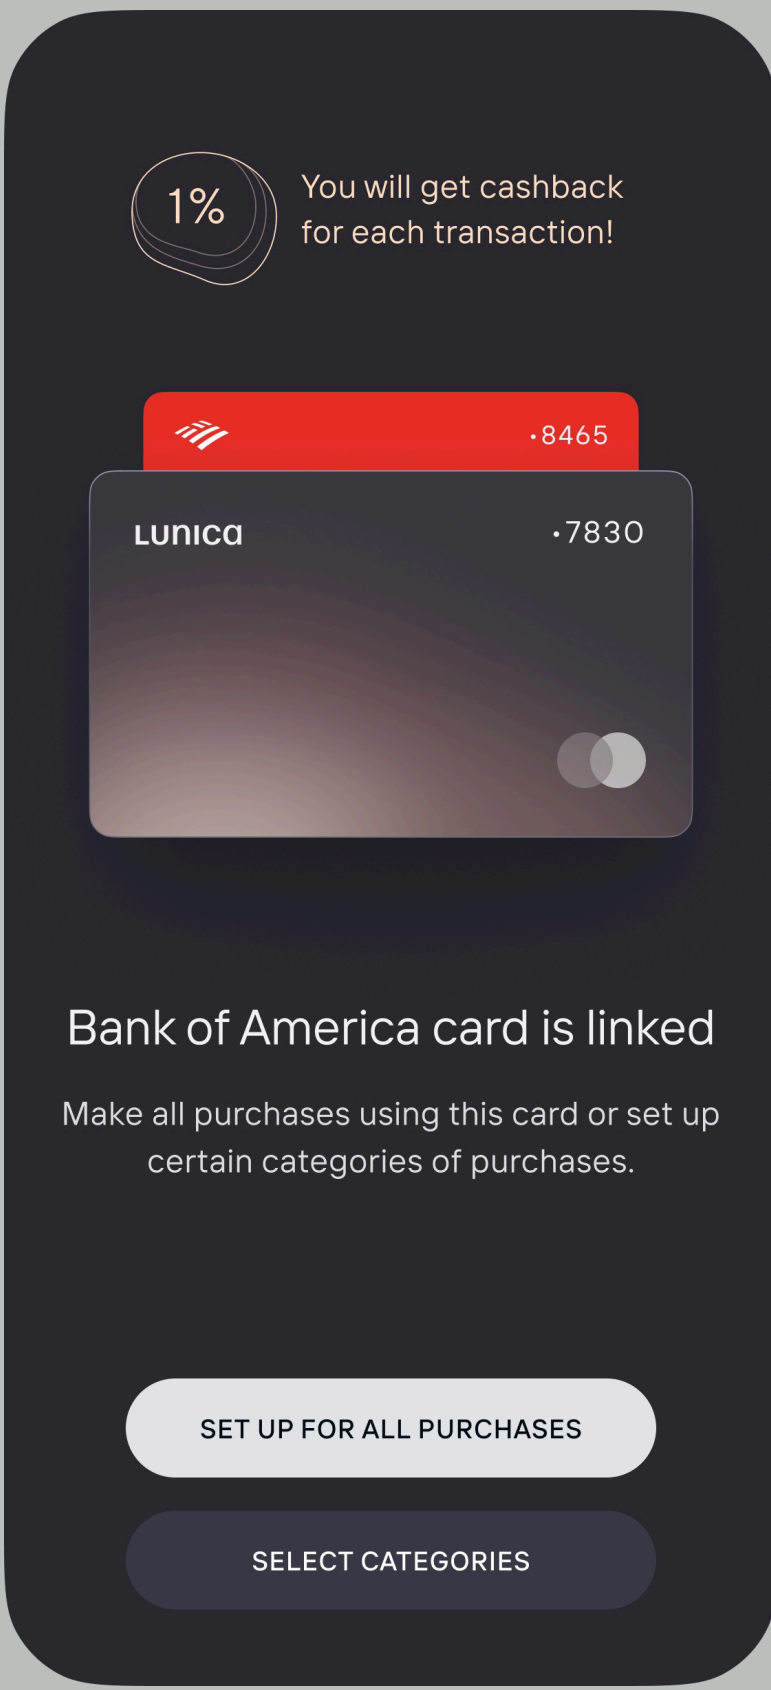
1%

You will get cashback for each transaction!

•8465

Lunica

•7830

Bank of America card is linked

Make all purchases using this card or set up certain categories of purchases.

SET UP FOR ALL PURCHASES

SELECT CATEGORIES